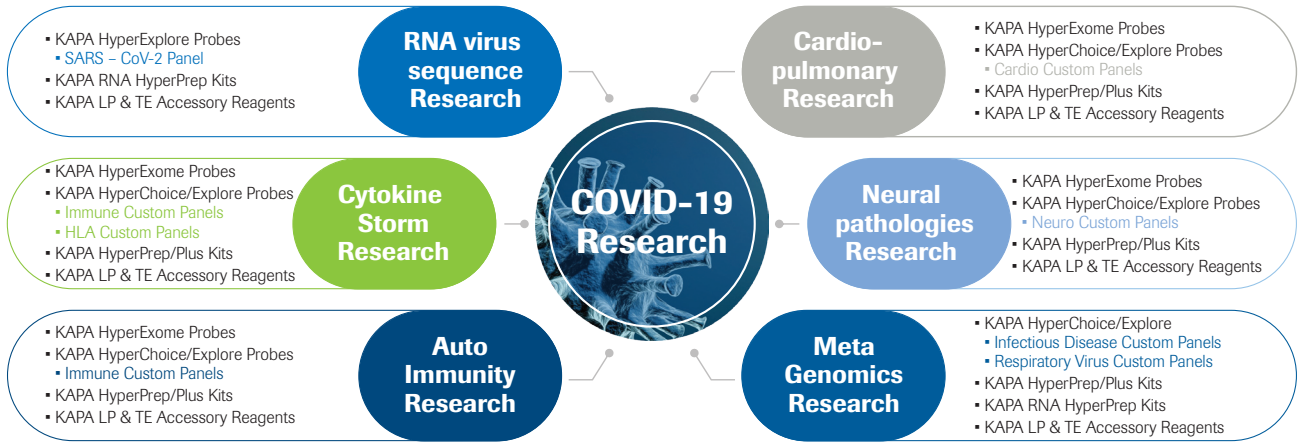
COVID-19 Research

▪ KAPA HyperExplore Probes
▪ SARS – CoV-2 Panel
▪ KAPA RNA HyperPrep Kits
▪ KAPA LP & TE Accessory Reagents

RNA virus sequence Research

Cardio-pulmonary Research

▪ KAPA HyperExome Probes
▪ KAPA HyperChoice/Explore Probes
▪ Cardio Custom Panels
▪ KAPA HyperPrep/Plus Kits
▪ KAPA LP & TE Accessory Reagents

▪ KAPA HyperExome Probes
▪ KAPA HyperChoice/Explore Probes
▪ Immune Custom Panels
▪ HLA Custom Panels
▪ KAPA HyperPrep/Plus Kits
▪ KAPA LP & TE Accessory Reagents

Cytokine Storm Research

Neural pathologies Research

▪ KAPA HyperExome Probes
▪ KAPA HyperChoice/Explore Probes
▪ Neuro Custom Panels
▪ KAPA HyperPrep/Plus Kits
▪ KAPA LP & TE Accessory Reagents

▪ KAPA HyperExome Probes
▪ KAPA HyperChoice/Explore Probes
▪ Immune Custom Panels
▪ KAPA HyperPrep/Plus Kits
▪ KAPA LP & TE Accessory Reagents

Auto Immunity Research

Meta Genomics Research

▪ KAPA HyperChoice/Explore
▪ Infectious Disease Custom Panels
▪ Respiratory Virus Custom Panels
▪ KAPA HyperPrep/Plus Kits
▪ KAPA RNA HyperPrep Kits
▪ KAPA LP & TE Accessory Reagents